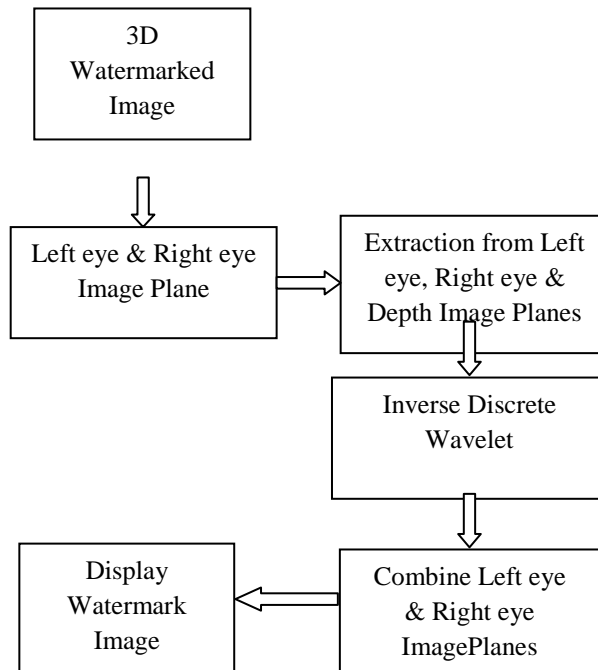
3D Watermarked Image

Left eye & Right eye Image Plane

Extraction from Left eye, Right eye & Depth Image Planes

Inverse Discrete Wavelet

Combine Left eye & Right eye ImagePlanes

Display Watermark Image